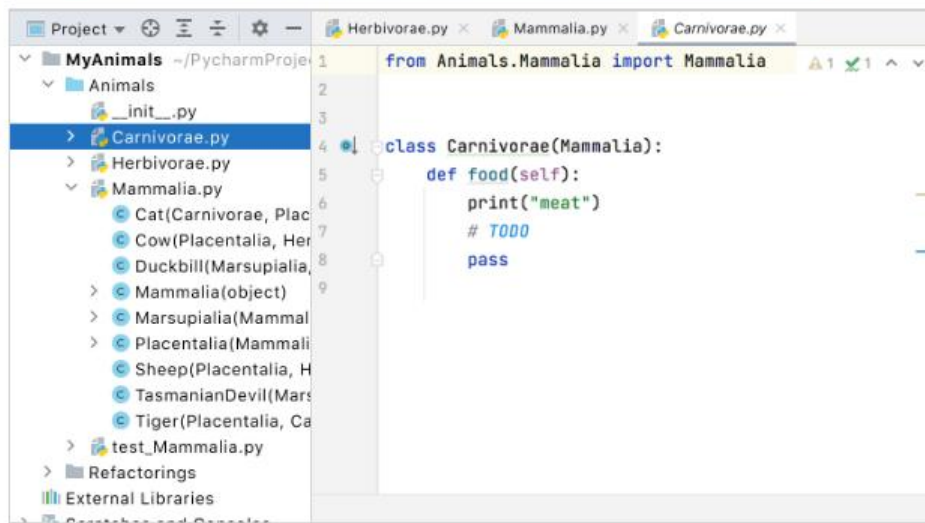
Project ▾ ⊕ ☰ ÷ ⚙ —

Herbivorae.py × Mammalia.py × Carnivorae.py ×

MyAnimals ~/PycharmProje
Animals
__init__.py
Carnivorae.py
Herbivorae.py
Mammalia.py
Cat(Carnivorae, Plac
Cow(Placentalia, Her
Duckbill(Marsupialia,
Mammalia(object)
Marsupialia(Mammal
Placentalia(Mammali
Sheep(Placentalia, H
TasmanianDevil(Mars
Tiger(Placentalia, Ca
test_Mammalia.py
Refactorings
External Libraries
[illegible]

1 from Animals.Mammalia import Mammalia
2
3
4 class Carnivorae(Mammalia):
5     def food(self):
6         print("meat")
7         # TODO
8         pass
9

⚠1 ✔1 ^ ˅